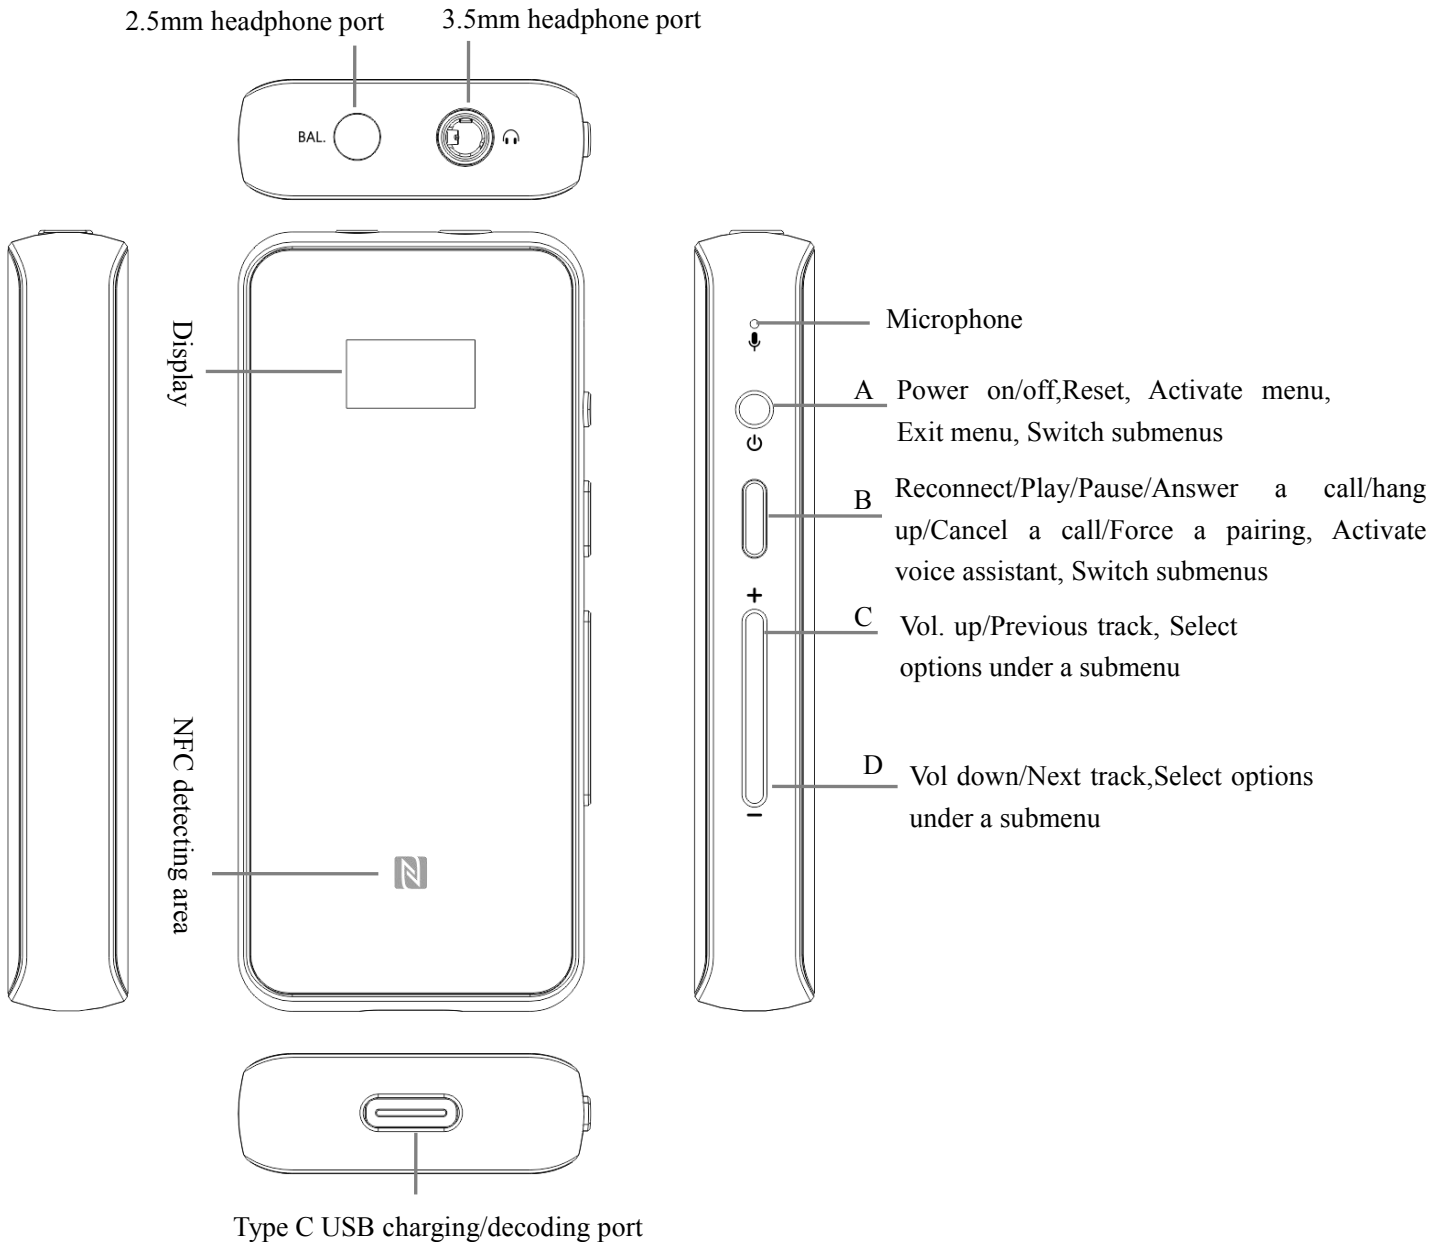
2.5mm headphone port

3.5mm headphone port

BAL.

Display

NFC detecting area

Microphone

A Power on/off,Reset, Activate menu, Exit menu, Switch submenus

B Reconnect/Play/Pause/Answer a call/hang up/Cancel a call/Force a pairing, Activate voice assistant, Switch submenus

+

C Vol. up/Previous track, Select options under a submenu

D Vol down/Next track,Select options under a submenu

−

Type C USB charging/decoding port